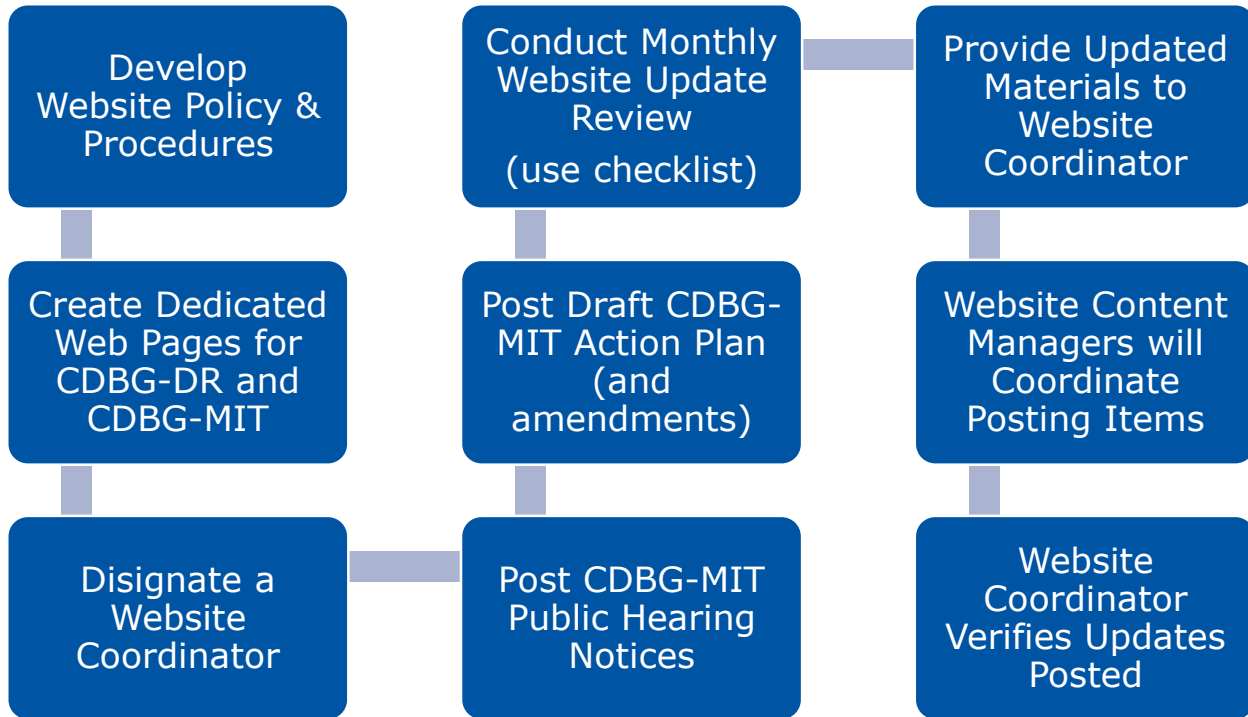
Develop Website Policy & Procedures

Create Dedicated Web Pages for CDBG-DR and CDBG-MIT

Disignate a Website Coordinator

Post CDBG-MIT Public Hearing Notices

Post Draft CDBG-MIT Action Plan (and amendments)

Conduct Monthly Website Update Review

(use checklist)

Provide Updated Materials to Website Coordinator

Website Content Managers will Coordinate Posting Items

Website Coordinator Verifies Updates Posted